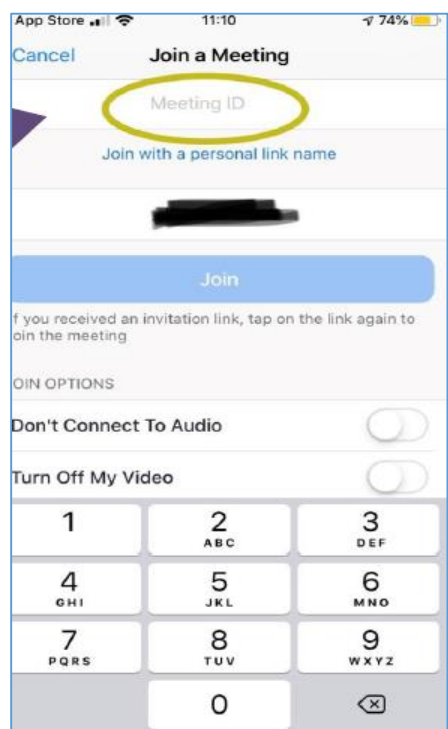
App Store 11:10 74%

Cancel Join a Meeting

Meeting ID

Join with a personal link name

Join

f you received an invitation link, tap on the link again to oin the meeting

OIN OPTIONS

Don't Connect To Audio

Turn Off My Video

1
2 ABC
3 DEF
4 GHI
5 JKL
6 MNO
7 PQRS
8 TUV
9 WXYZ
0